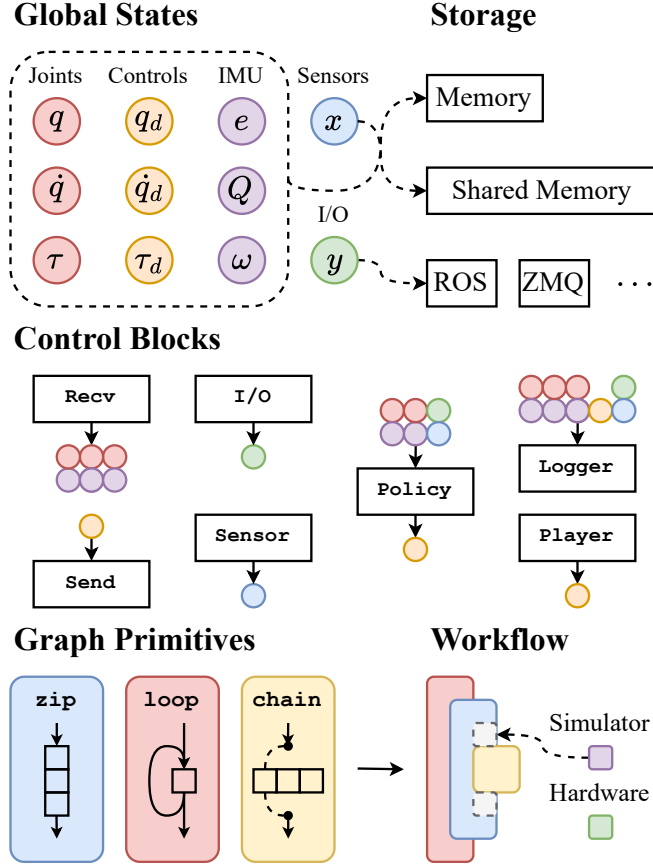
Global States

Storage

Joints Controls IMU

Sensors

$q$ $q_d$ $e$ $x$

Memory

$\dot{q}$ $\dot{q}_d$ $Q$

Shared Memory

I/O

$\tau$ $\tau_d$ $\omega$ $y$

ROS ZMQ . . .

Control Blocks

Recv

I/O

Logger

Policy

Send

Sensor

Player

Graph Primitives

Workflow

zip

loop

chain

Simulator

Hardware